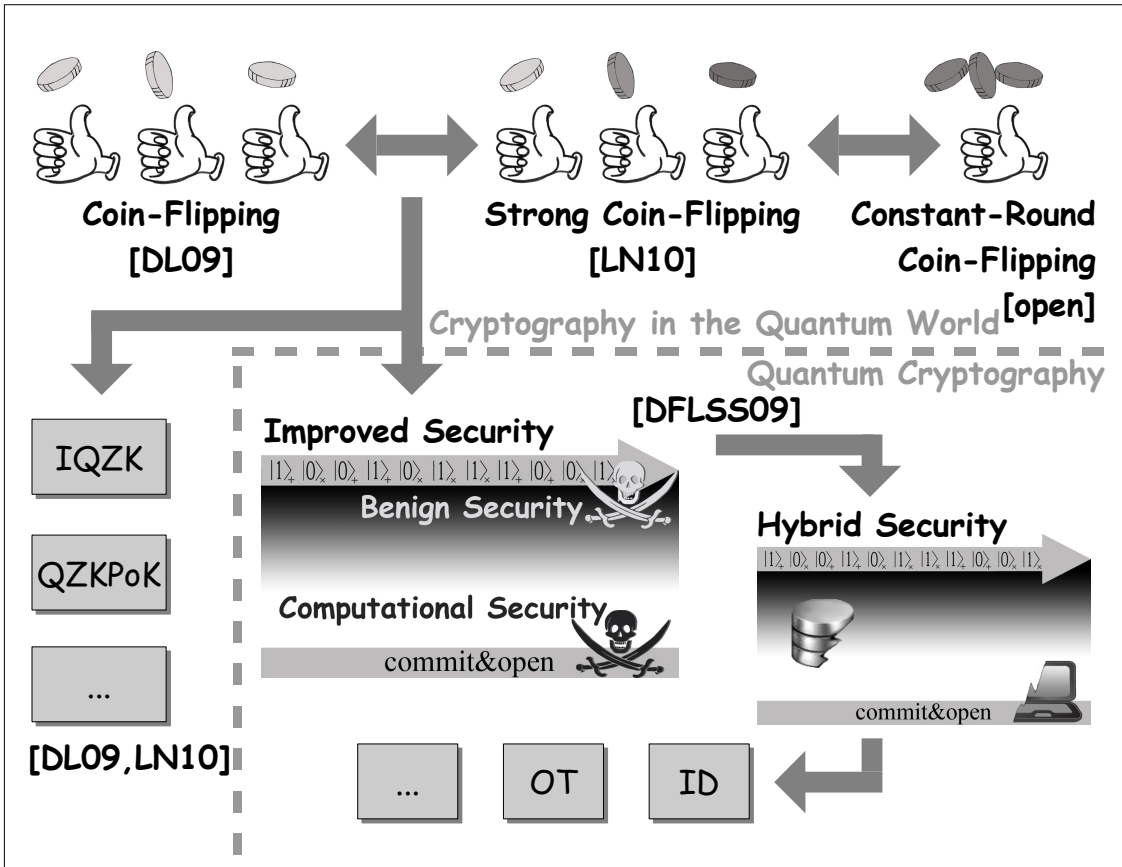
Coin-Flipping
[DL09]

Strong Coin-Flipping
[LN10]

Constant-Round
Coin-Flipping
[open]

Cryptography in the Quantum World

Quantum Cryptography

[DFLSS09]

IQZK

QZKPoK

...

[DL09,LN10]

Improved Security

$|1\rangle_+ |0\rangle_\times |0\rangle_+ |1\rangle_+ |0\rangle_\times |1\rangle_\times |1\rangle_\times |1\rangle_+ |0\rangle_+ |0\rangle_\times |1\rangle_\times$

Benign Security

Computational Security

commit&open

Hybrid Security

$|1\rangle_\times |0\rangle_\times |0\rangle_+ |1\rangle_+ |0\rangle_\times |1\rangle_\times |1\rangle_\times |1\rangle_+ |0\rangle_+ |0\rangle_\times |1\rangle_\times$

commit&open

...

OT

ID